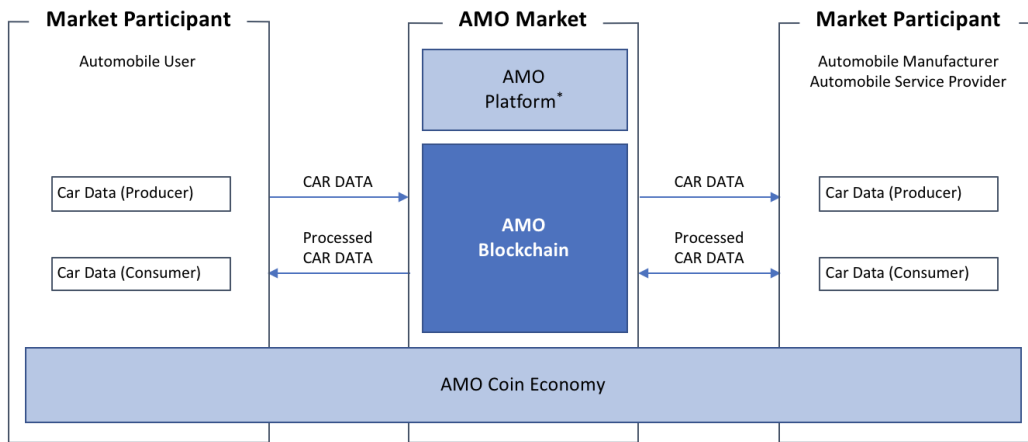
Market Participant

Automobile User

Car Data (Producer)

Car Data (Consumer)

AMO Market

AMO Platform*

CAR DATA

Processed CAR DATA

AMO Blockchain

CAR DATA

Processed CAR DATA

Market Participant

Automobile Manufacturer
Automobile Service Provider

Car Data (Producer)

Car Data (Consumer)

AMO Coin Economy